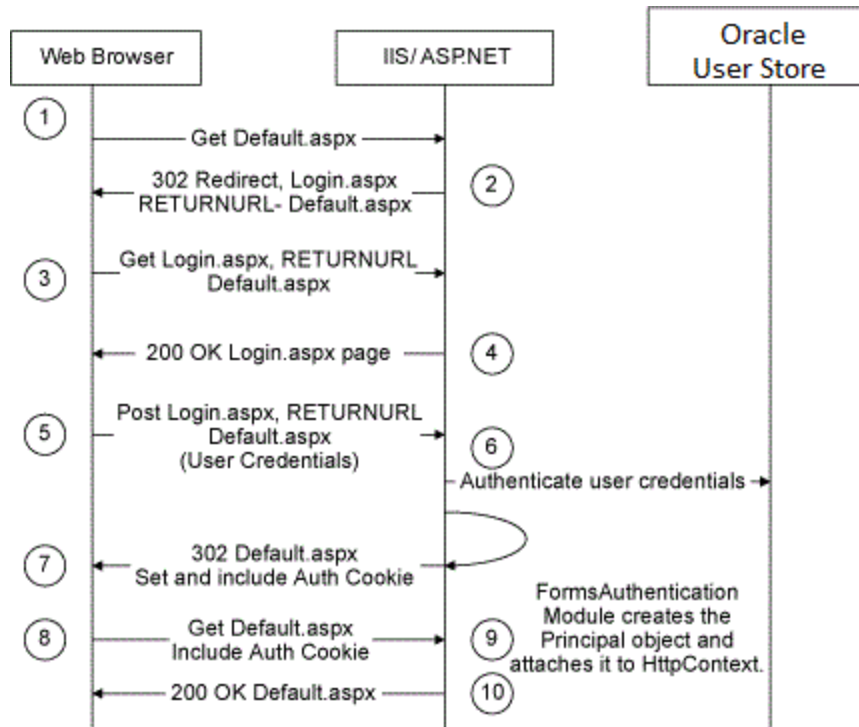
Web Browser

IIS/ ASP.NET

Oracle User Store

1

Get Default.aspx

302 Redirect, Login.aspx RETURNURL- Default.aspx

2

3

Get Login.aspx, RETURNURL Default.aspx

200 OK Login.aspx page

4

5

Post Login.aspx, RETURNURL Default.aspx (User Credentials)

6

Authenticate user credentials

7

302 Default.aspx Set and include Auth Cookie

FormsAuthentication Module creates the Principal object and attaches it to HttpContext.

8

Get Default.aspx Include Auth Cookie

9

200 OK Default.aspx

10